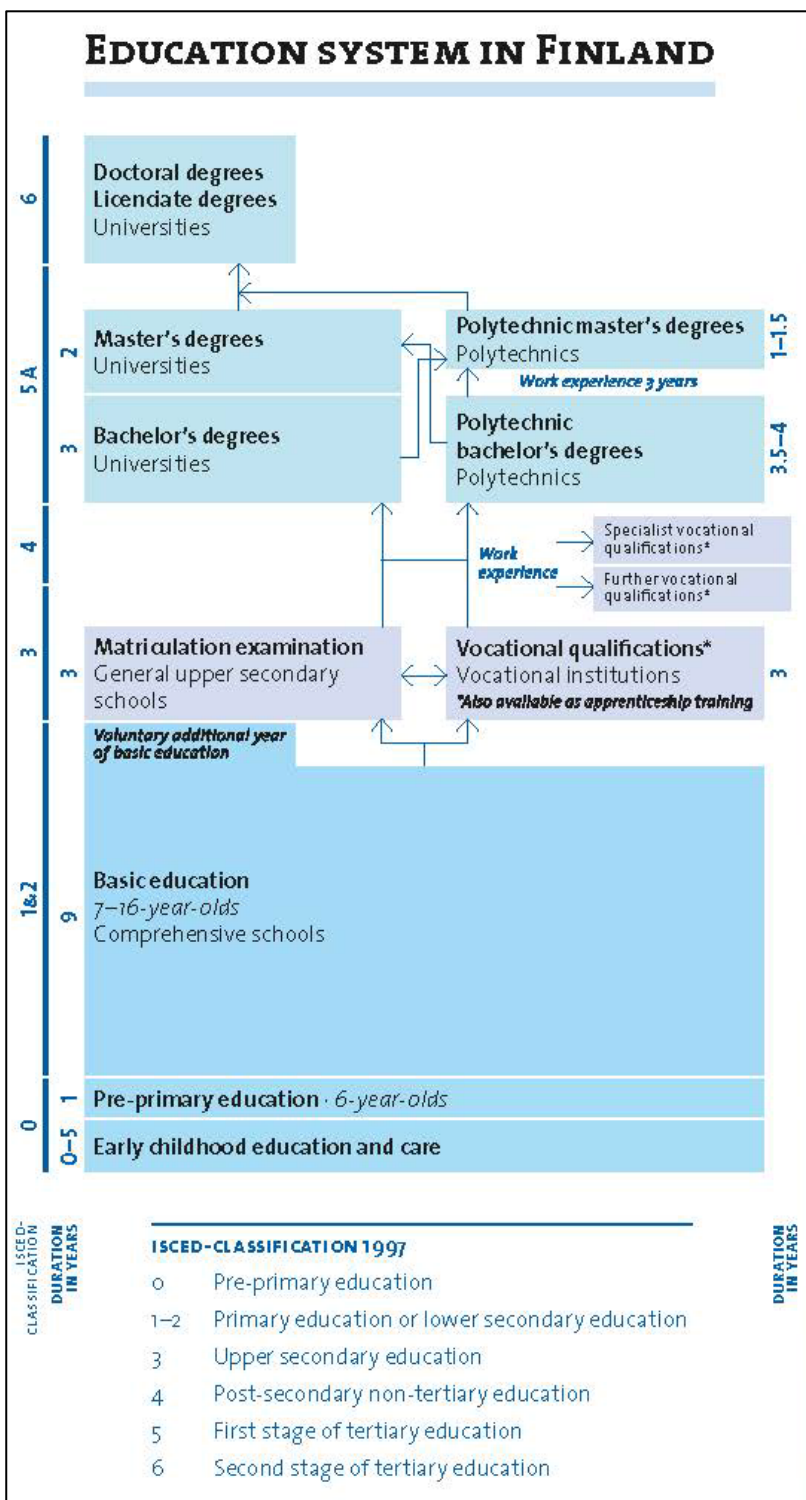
EDUCATION SYSTEM IN FINLAND

6

Doctoral degrees
Licenciate degrees
Universities

5A

2

Master's degrees
Universities

Polytechnic master's degrees
Polytechnics

1–1.5

Work experience 3 years

3

Bachelor's degrees
Universities

Polytechnic bachelor's degrees
Polytechnics

3.5–4

4

Work experience

Specialist vocational qualifications*

Further vocational qualifications*

3

3

Matriculation examination
General upper secondary schools

Vocational qualifications*
Vocational institutions
*Also available as apprenticeship training

3

Voluntary additional year of basic education

1&2

9

Basic education
7–16-year-olds
Comprehensive schools

0

1

Pre-primary education · 6-year-olds

0–5

Early childhood education and care

ISCED-CLASSIFICATION

DURATION IN YEARS

ISCED-CLASSIFICATION 1997

0 Pre-primary education
1–2 Primary education or lower secondary education
3 Upper secondary education
4 Post-secondary non-tertiary education
5 First stage of tertiary education
6 Second stage of tertiary education

DURATION IN YEARS